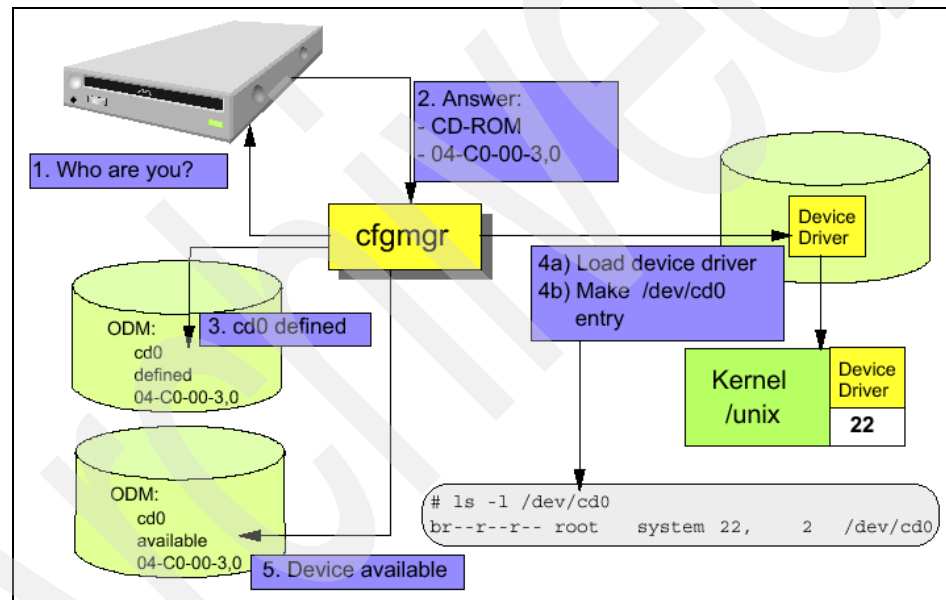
2. Answer:
- CD-ROM
- 04-C0-00-3,0

1. Who are you?

cfgmgr

Device Driver

4a) Load device driver
4b) Make /dev/cd0 entry

ODM:
cd0
defined
04-C0-00-3,0

3. cd0 defined

Kernel /unix

Device Driver
22

ODM:
cd0
available
04-C0-00-3,0

5. Device available

# ls -l /dev/cd0
br--r--r-- root system 22, 2 /dev/cd0